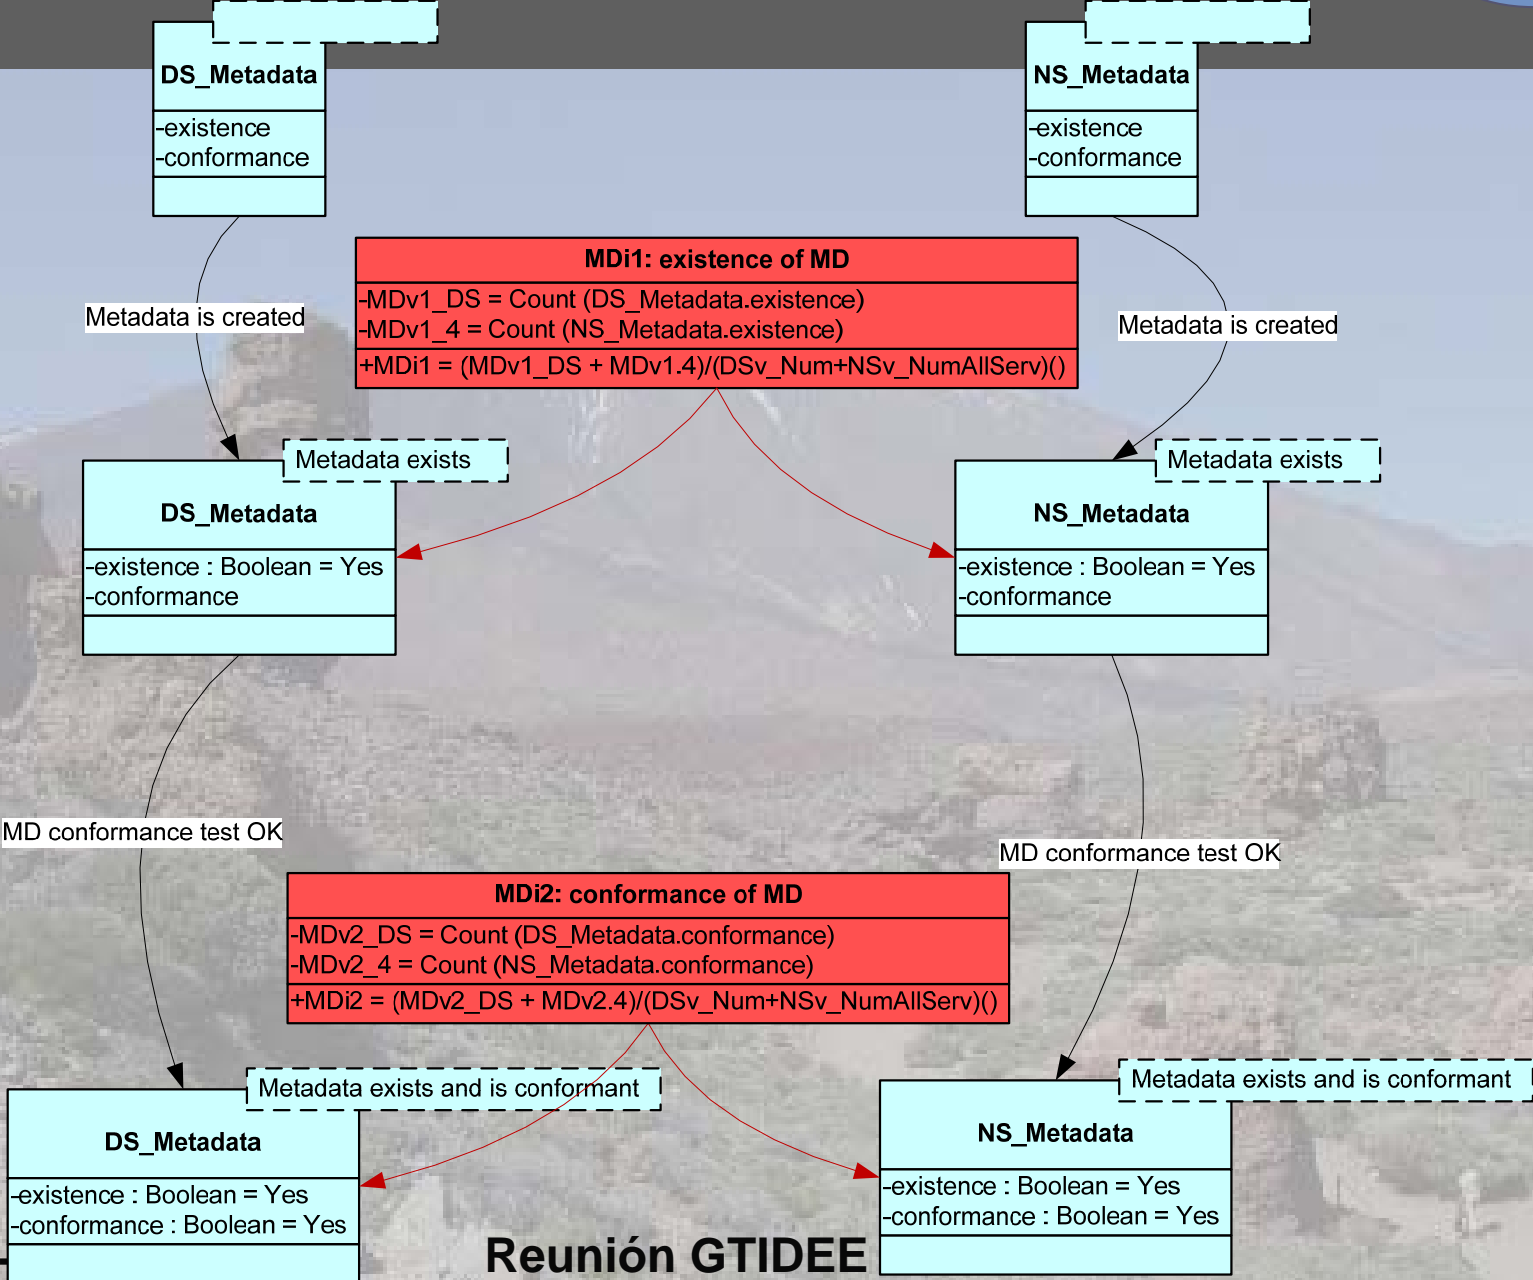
DS_Metadata

-existence
-conformance

NS_Metadata

-existence
-conformance

MDi1: existence of MD

-MDv1_DS = Count (DS_Metadata.existence)
-MDv1_4 = Count (NS_Metadata.existence)

+MDi1 = (MDv1_DS + MDv1.4)/(DSv_Num+NSv_NumAllServ)()

Metadata is created

Metadata is created

Metadata exists

DS_Metadata

-existence : Boolean = Yes
-conformance

Metadata exists

NS_Metadata

-existence : Boolean = Yes
-conformance

MD conformance test OK

MD conformance test OK

MDi2: conformance of MD

-MDv2_DS = Count (DS_Metadata.conformance)
-MDv2_4 = Count (NS_Metadata.conformance)

+MDi2 = (MDv2_DS + MDv2.4)/(DSv_Num+NSv_NumAllServ)()

Metadata exists and is conformant

DS_Metadata

-existence : Boolean = Yes
-conformance : Boolean = Yes

Metadata exists and is conformant

NS_Metadata

-existence : Boolean = Yes
-conformance : Boolean = Yes

Reunión GTIDEE